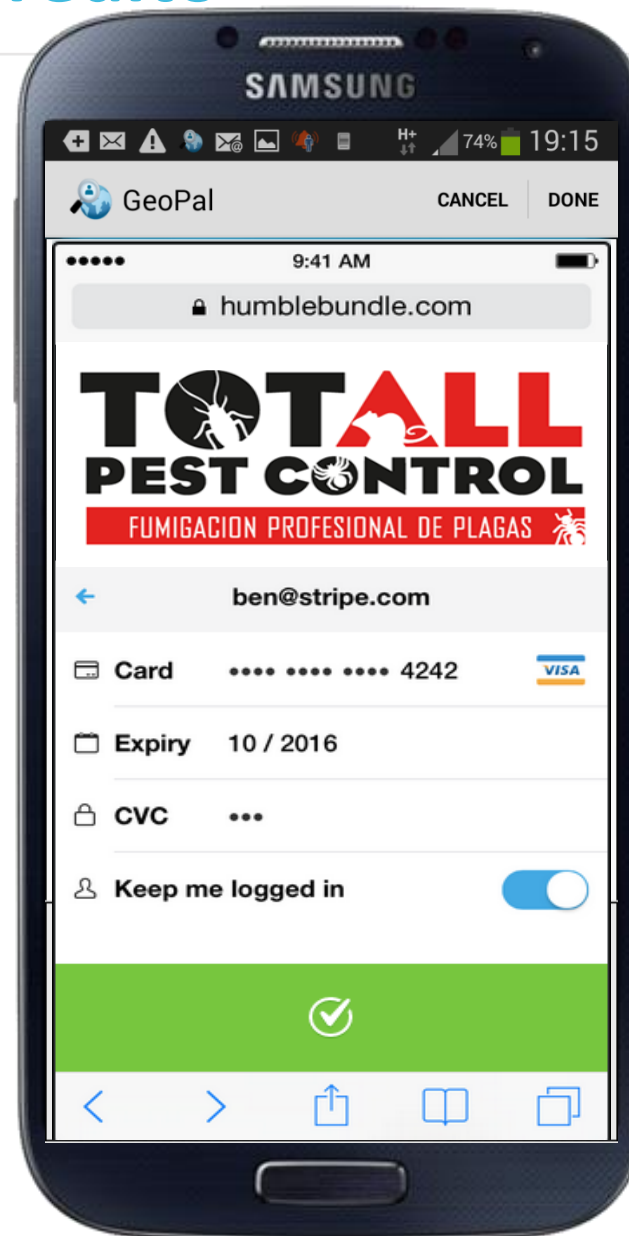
SAMSUNG

H+ 74% 19:15

GeoPal CANCEL DONE

●●●●● 9:41 AM

humblebundle.com

TOTALL
PEST CONTROL
FUMIGACION PROFESIONAL DE PLAGAS

ben@stripe.com

Card •••• •••• •••• 4242 VISA

Expiry 10 / 2016

CVC •••

Keep me logged in